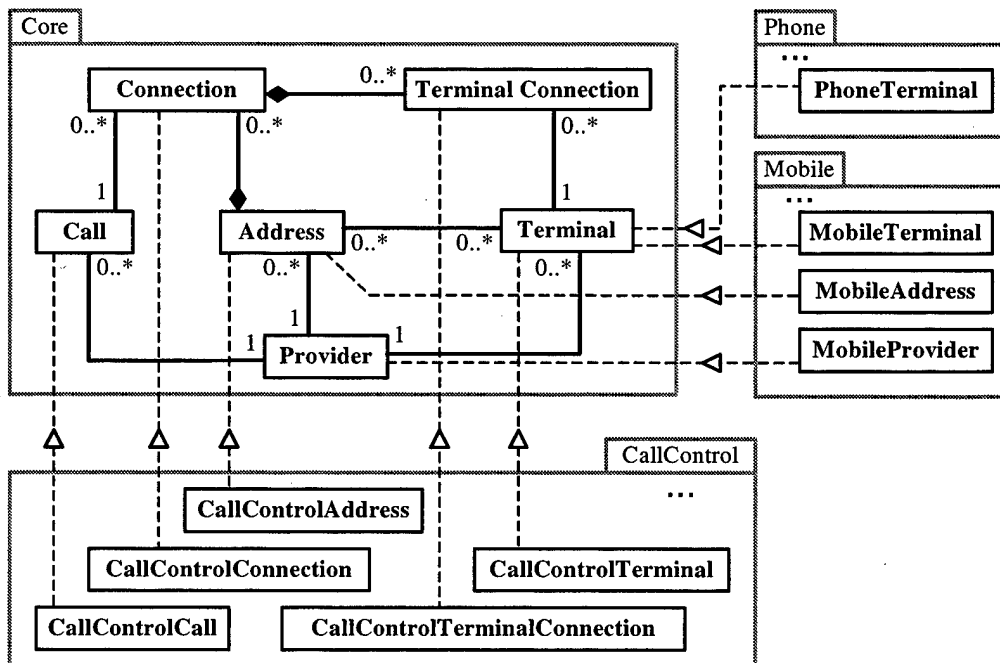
Core

Connection

0..*

Terminal Connection

0..*

0..*

0..*

1

1

Call

Address

0..*

0..*

Terminal

0..*

0..*

0..*

1

1

1

Provider

Phone

...

PhoneTerminal

Mobile

...

MobileTerminal

MobileAddress

MobileProvider

CallControl

...

CallControlAddress

CallControlConnection

CallControlTerminal

CallControlCall

CallControlTerminalConnection